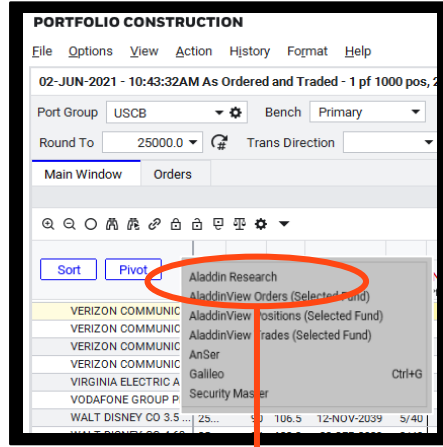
PORTFOLIO CONSTRUCTION

File Options View Action History Format Help

02-JUN-2021 - 10:43:32AM As Ordered and Traded - 1 pf 1000 pos,

Port Group USCB Bench Primary

Round To 25000.0 Trans Direction

Main Window Orders

Sort Pivot

Aladdin Research
AladdinView Orders (Selected Fund)
AladdinView Positions (Selected Fund)
AladdinView Trades (Selected Fund)
AnSer
Galileo Ctrl+G
Security Master

VERIZON COMMUNIC
VERIZON COMMUNIC
VERIZON COMMUNIC
VERIZON COMMUNIC
VIRGINIA ELECTRIC A
VODAFONE GROUP P
WALT DISNEY CO 3.5 25. 106.5 12-NOV-2039 5/40